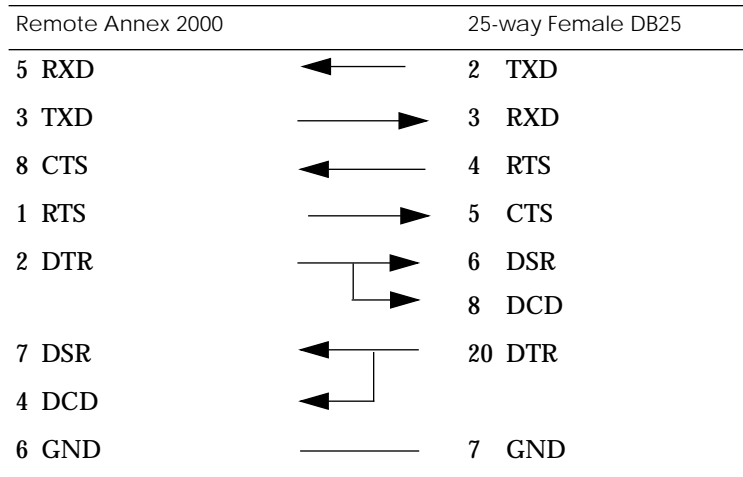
| Remote Annex 2000 | 25-way Female DB25 |
|---|---|
| 5 RXD | 2 TXD |
| 3 TXD | 3 RXD |
| 8 CTS | 4 RTS |
| 1 RTS | 5 CTS |
| 2 DTR | 6 DSR |
| | 8 DCD |
| 7 DSR | 20 DTR |
| 4 DCD | |
| 6 GND | 7 GND |